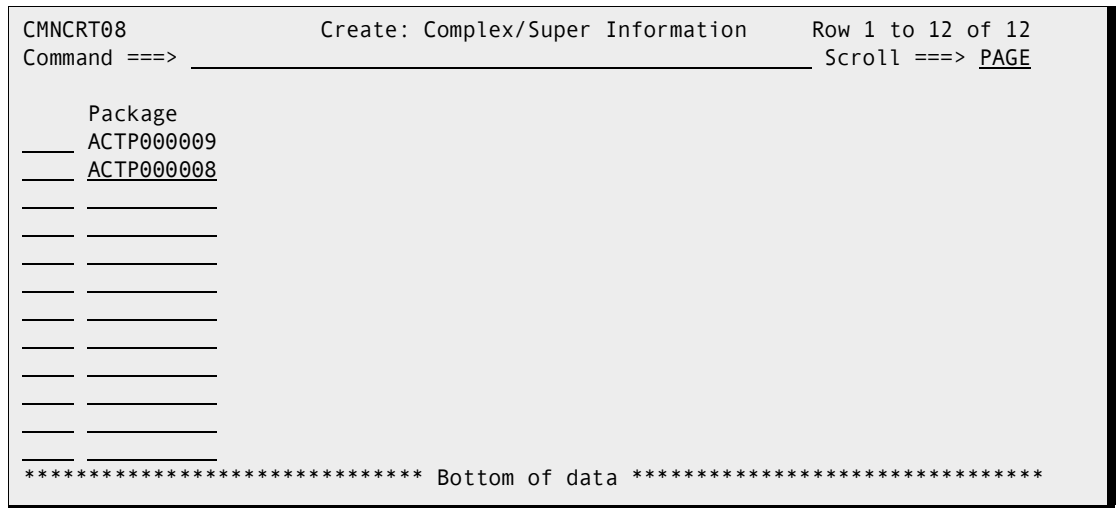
CMNCRT08 Create: Complex/Super Information Row 1 to 12 of 12
Command ===> Scroll ===> PAGE

Package
ACTP000009
ACTP000008

****************************** Bottom of data ********************************